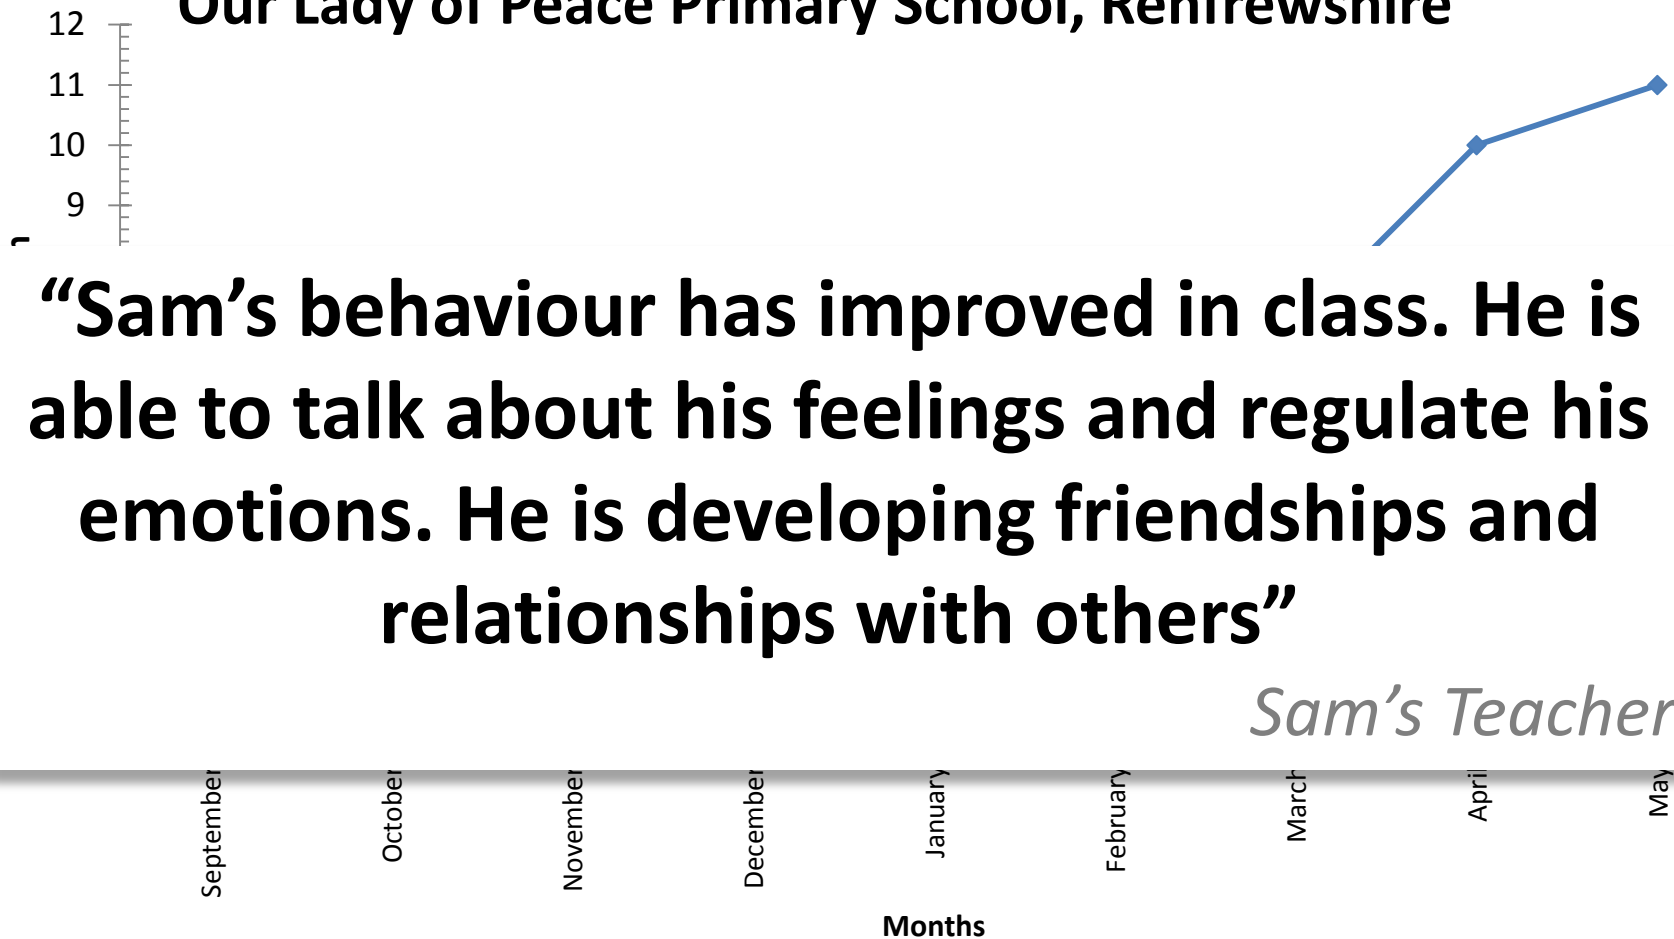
Our Lady of Peace Primary School, Renfrewshire

12
11
10
9

“Sam’s behaviour has improved in class. He is able to talk about his feelings and regulate his emotions. He is developing friendships and relationships with others”

Sam’s Teacher

September
October
November
December
January
February
March
April
May

Months